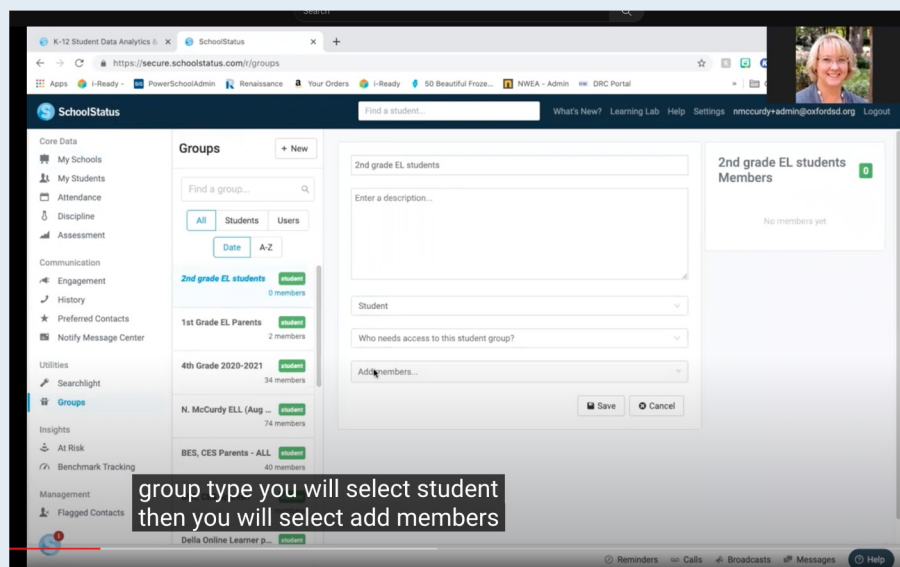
Search

K-12 Student Data Analytics & ×
SchoolStatus ×
+

https://secure.schoolstatus.com/r/groups

Apps  i-Ready  PowerSchoolAdmin  Renaissance  Your Orders  i-Ready  50 Beautiful Froze...  NWEA - Admin  DRC Portal

SchoolStatus

Find a student...

What's New?  Learning Lab  Help  Settings  nmccurdy+admin@oxfordsd.org  Logout

Core Data
My Schools
My Students
Attendance
Discipline
Assessment

Communication
Engagement
History
Preferred Contacts
Notify Message Center

Utilities
Searchlight
Groups

Insights
At Risk
Benchmark Tracking

Management
Flagged Contacts

Groups
+ New

Find a group...

All  Students  Users

Date  A-Z

2nd grade EL students  student
0 members

1st Grade EL Parents  student
2 members

4th Grade 2020-2021  student
34 members

N. McCurdy ELL (Aug ...  student
74 members

BES, CES Parents - ALL  student
40 members

Della Online Learner p...  student

2nd grade EL students

Enter a description...

Student

Who needs access to this student group?

Add members...

Save  Cancel

2nd grade EL students Members  0

No members yet

group type you will select student
then you will select add members

Reminders  Calls  Broadcasts  Messages  Help